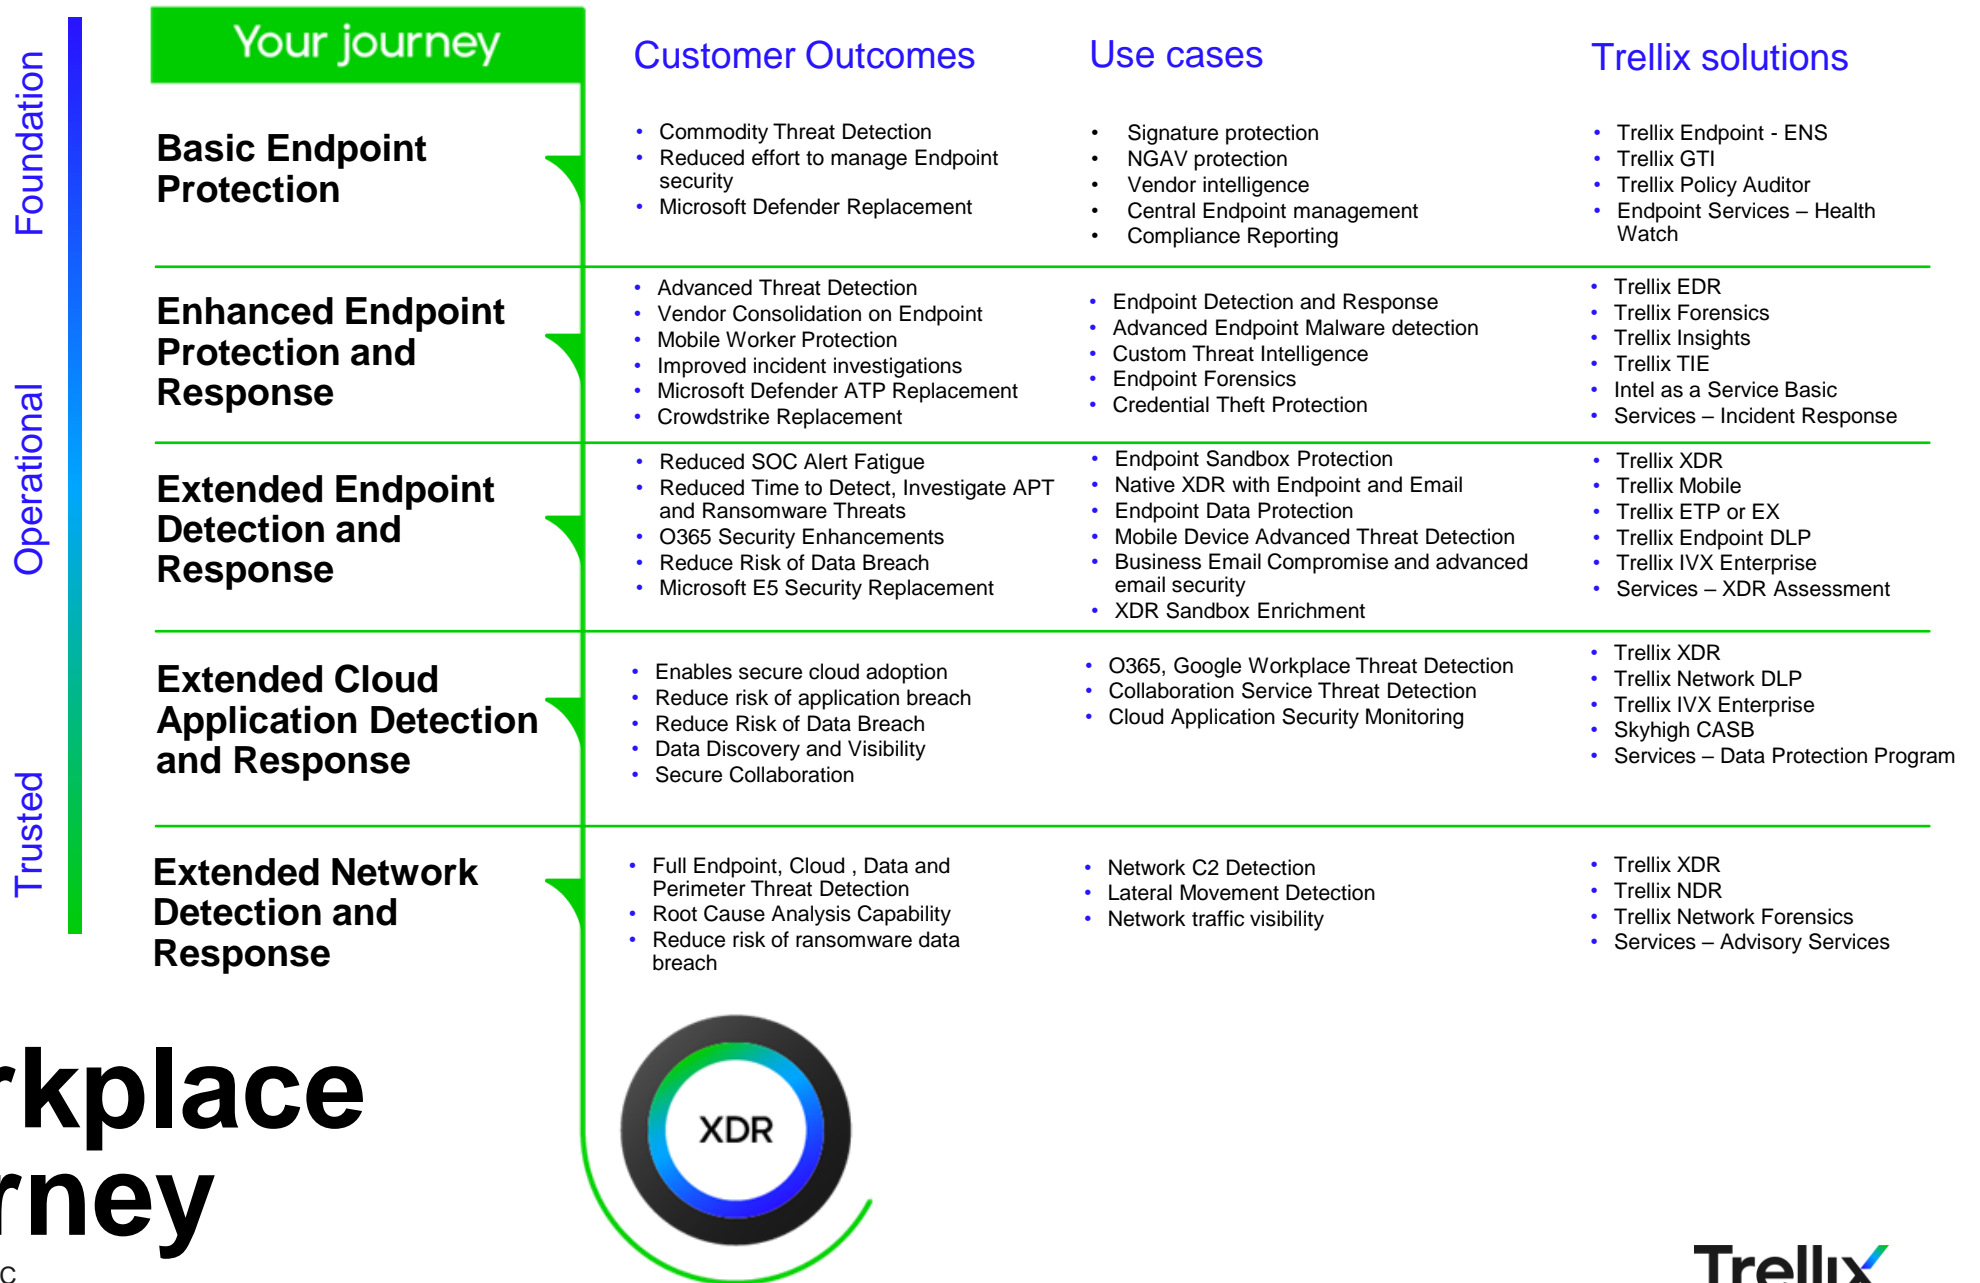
Foundation

Operational

Trusted

Your journey

Customer Outcomes

Use cases

Trellix solutions

Basic Endpoint Protection

- Commodity Threat Detection
- Reduced effort to manage Endpoint security
- Microsoft Defender Replacement

- Signature protection
- NGAV protection
- Vendor intelligence
- Central Endpoint management
- Compliance Reporting

- Trellix Endpoint - ENS
- Trellix GTI
- Trellix Policy Auditor
- Endpoint Services – Health Watch

Enhanced Endpoint Protection and Response

- Advanced Threat Detection
- Vendor Consolidation on Endpoint
- Mobile Worker Protection
- Improved incident investigations
- Microsoft Defender ATP Replacement
- Crowdstrike Replacement

- Endpoint Detection and Response
- Advanced Endpoint Malware detection
- Custom Threat Intelligence
- Endpoint Forensics
- Credential Theft Protection

- Trellix EDR
- Trellix Forensics
- Trellix Insights
- Trellix TIE
- Intel as a Service Basic
- Services – Incident Response

Extended Endpoint Detection and Response

- Reduced SOC Alert Fatigue
- Reduced Time to Detect, Investigate APT and Ransomware Threats
- O365 Security Enhancements
- Reduce Risk of Data Breach
- Microsoft E5 Security Replacement

- Endpoint Sandbox Protection
- Native XDR with Endpoint and Email
- Endpoint Data Protection
- Mobile Device Advanced Threat Detection
- Business Email Compromise and advanced email security
- XDR Sandbox Enrichment

- Trellix XDR
- Trellix Mobile
- Trellix ETP or EX
- Trellix Endpoint DLP
- Trellix IVX Enterprise
- Services – XDR Assessment

Extended Cloud Application Detection and Response

- Enables secure cloud adoption
- Reduce risk of application breach
- Reduce Risk of Data Breach
- Data Discovery and Visibility
- Secure Collaboration

- O365, Google Workplace Threat Detection
- Collaboration Service Threat Detection
- Cloud Application Security Monitoring

- Trellix XDR
- Trellix Network DLP
- Trellix IVX Enterprise
- Skyhigh CASB
- Services – Data Protection Program

Extended Network Detection and Response

- Full Endpoint, Cloud , Data and Perimeter Threat Detection
- Root Cause Analysis Capability
- Reduce risk of ransomware data breach

- Network C2 Detection
- Lateral Movement Detection
- Network traffic visibility

- Trellix XDR
- Trellix NDR
- Trellix Network Forensics
- Services – Advisory Services

rkplace
rney
C

XDR

Trellix